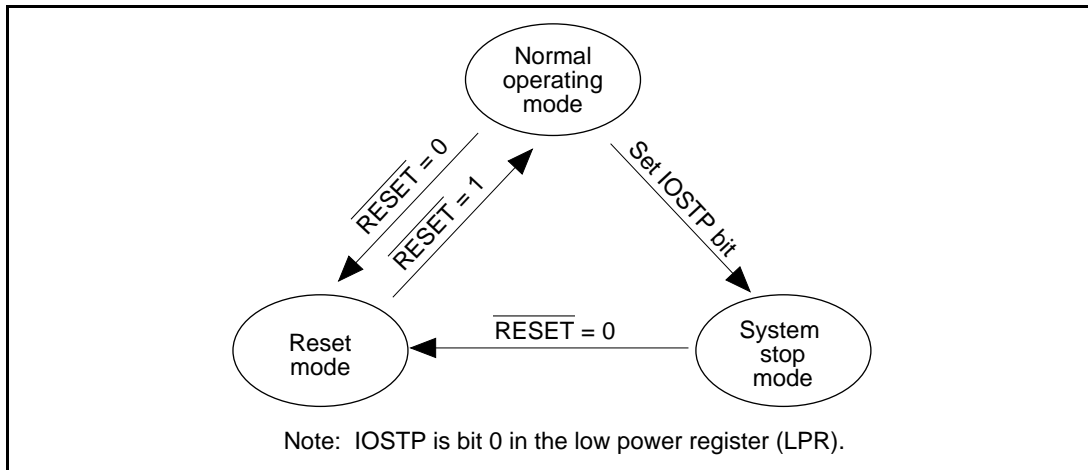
Normal operating mode

$\overline{\text{RESET}} = 0$

$\overline{\text{RESET}} = 1$

Set IOSTP bit

Reset mode

$\overline{\text{RESET}} = 0$

System stop mode

Note: IOSTP is bit 0 in the low power register (LPR).